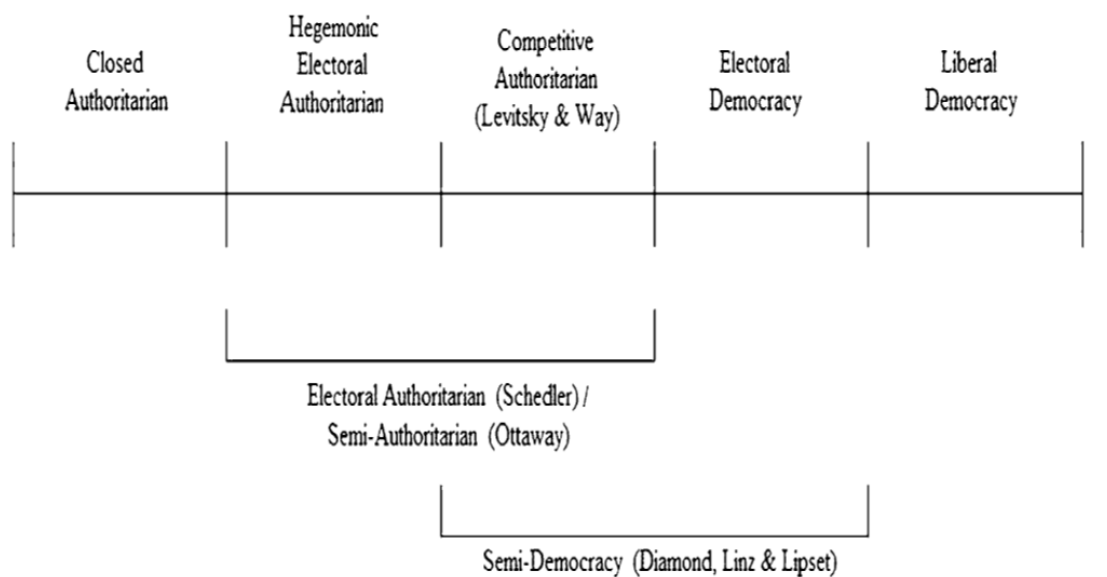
Closed Authoritarian

Hegemonic Electoral Authoritarian

Competitive Authoritarian (Levitsky & Way)

Electoral Democracy

Liberal Democracy

Electoral Authoritarian (Schedler) / Semi-Authoritarian (Ottaway)

Semi-Democracy (Diamond, Linz & Lipset)